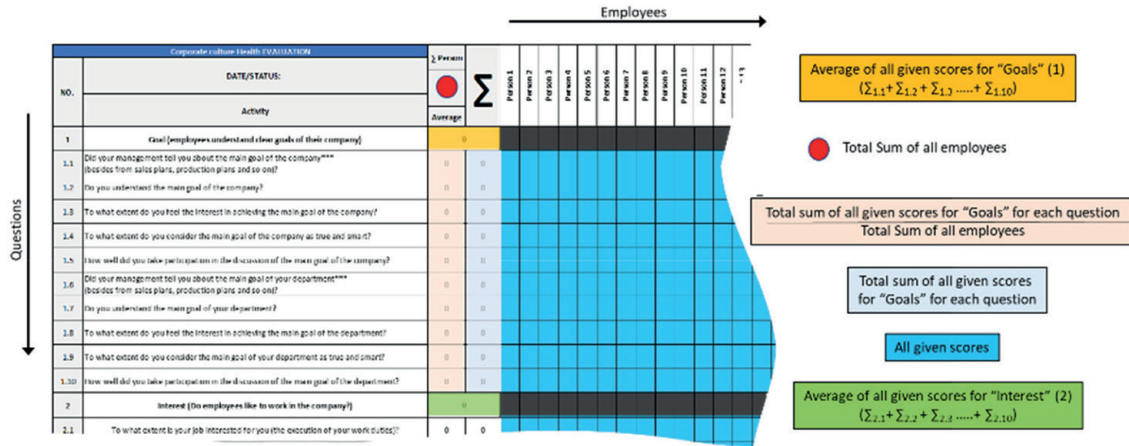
Employees

Corporate culture Health EVALUATION

| NO. | DATE/STATUS: Activity | ∑ Person Average | ∑ | Person 1 | Person 2 | Person 3 | Person 4 | Person 5 | Person 6 | Person 7 | Person 8 | Person 9 | Person 10 | Person 11 | Person 12 | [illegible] |
|---|---|---|---|---|---|---|---|---|---|---|---|---|---|---|---|---|
| 1 | Goal (employees understand clear goals of their company) | 0 | | | | | | | | | | | | | | |
| 1.1 | Did your management tell you about the main goal of the company*** (besides from sales plans, production plans and so on)? | 0 | 0 | | | | | | | | | | | | | |
| 1.2 | Do you understand the main goal of the company? | 0 | 0 | | | | | | | | | | | | | |
| 1.3 | To what extent do you feel the interest in achieving the main goal of the company? | 0 | 0 | | | | | | | | | | | | | |
| 1.4 | To what extent do you consider the main goal of the company as true and smart? | 0 | 0 | | | | | | | | | | | | | |
| 1.5 | How well did you take participation in the discussion of the main goal of the company? | 0 | 0 | | | | | | | | | | | | | |
| 1.6 | Did your management tell you about the main goal of your department*** (besides from sales plans, production plans and so on)? | 0 | 0 | | | | | | | | | | | | | |
| 1.7 | Do you understand the main goal of your department? | 0 | 0 | | | | | | | | | | | | | |
| 1.8 | To what extent do you feel the interest in achieving the main goal of the department? | 0 | 0 | | | | | | | | | | | | | |
| 1.9 | To what extent do you consider the main goal of your department as true and smart? | 0 | 0 | | | | | | | | | | | | | |
| 1.10 | How well did you take participation in the discussion of the main goal of the department? | 0 | 0 | | | | | | | | | | | | | |
| 2 | Interest (Do employees like to work in the company?) | 0 | | | | | | | | | | | | | | |
| 2.1 | To what extent is your job interested for you (the execution of your work duties)? | 0 | 0 | | | | | | | | | | | | | |

Questions

Average of all given scores for “Goals” (1)
($\Sigma_{1.1}+\Sigma_{1.2}+\Sigma_{1.3}$ .....+ $\Sigma_{1.10}$)

Total Sum of all employees

$\frac{\text{Total sum of all given scores for “Goals” for each question}}{\text{Total Sum of all employees}}$

Total sum of all given scores for “Goals” for each question

All given scores

Average of all given scores for “Interest” (2)
($\Sigma_{2.1}+\Sigma_{2.2}+\Sigma_{2.3}$ .....+ $\Sigma_{2.10}$)